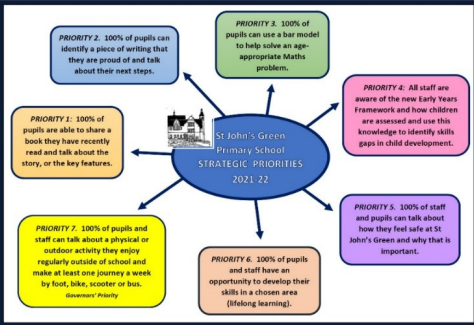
St John's Green Primary School STRATEGIC PRIORITIES 2021-22

PRIORITY 1: 100% of pupils are able to share a book they have recently read and talk about the story, or the key features.

PRIORITY 2. 100% of pupils can identify a piece of writing that they are proud of and talk about their next steps.

PRIORITY 3. 100% of pupils can use a bar model to help solve an age-appropriate Maths problem.

PRIORITY 4: All staff are aware of the new Early Years Framework and how children are assessed and use this knowledge to identify skills gaps in child development.

PRIORITY 5. 100% of staff and pupils can talk about how they feel safe at St John's Green and why that is important.

PRIORITY 6. 100% of pupils and staff have an opportunity to develop their skills in a chosen area (lifelong learning).

PRIORITY 7. 100% of pupils and staff can talk about a physical or outdoor activity they enjoy regularly outside of school and make at least one journey a week by foot, bike, scooter or bus.
Governors' Priority